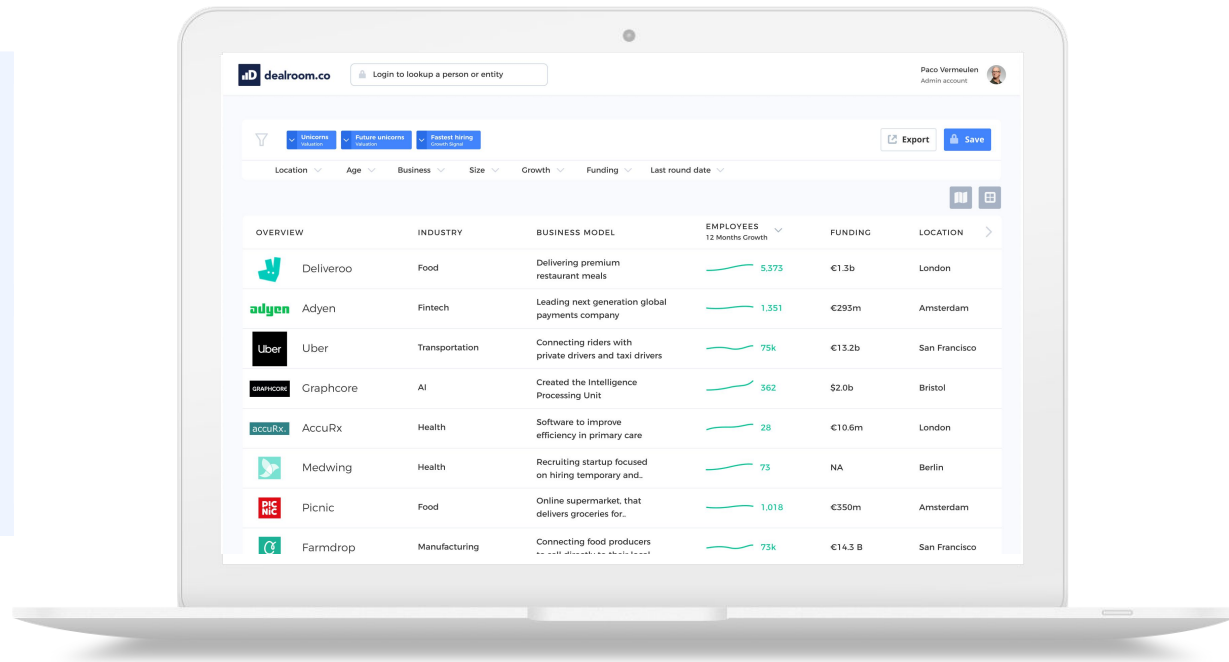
dealroom.co

Login to lookup a person or entity

Paco Vermeulen
Admin account

Unicorns
Valuation

Future unicorns
Valuation

Fastest hiring
Growth Signal

Export

Save

Location Age Business Size Growth Funding Last round date

| OVERVIEW | INDUSTRY | BUSINESS MODEL | EMPLOYEES 12 Months Growth | FUNDING | LOCATION |
|---|---|---|---|---|---|
| Deliveroo | Food | Delivering premium restaurant meals | 5,373 | €1.3b | London |
| adyen Adyen | Fintech | Leading next generation global payments company | 1,351 | €293m | Amsterdam |
| Uber Uber | Transportation | Connecting riders with private drivers and taxi drivers | 75k | €13.2b | San Francisco |
| GRAPHCORE Graphcore | AI | Created the Intelligence Processing Unit | 362 | $2.0b | Bristol |
| accuRx. AccuRx | Health | Software to improve efficiency in primary care | 28 | €10.6m | London |
| Medwing | Health | Recruiting startup focused on hiring temporary and.. | 73 | NA | Berlin |
| PIC NIC Picnic | Food | Online supermarket, that delivers groceries for.. | 1,018 | €350m | Amsterdam |
| Farmdrop | Manufacturing | Connecting food producers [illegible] | 73k | €14.3 B | San Francisco |